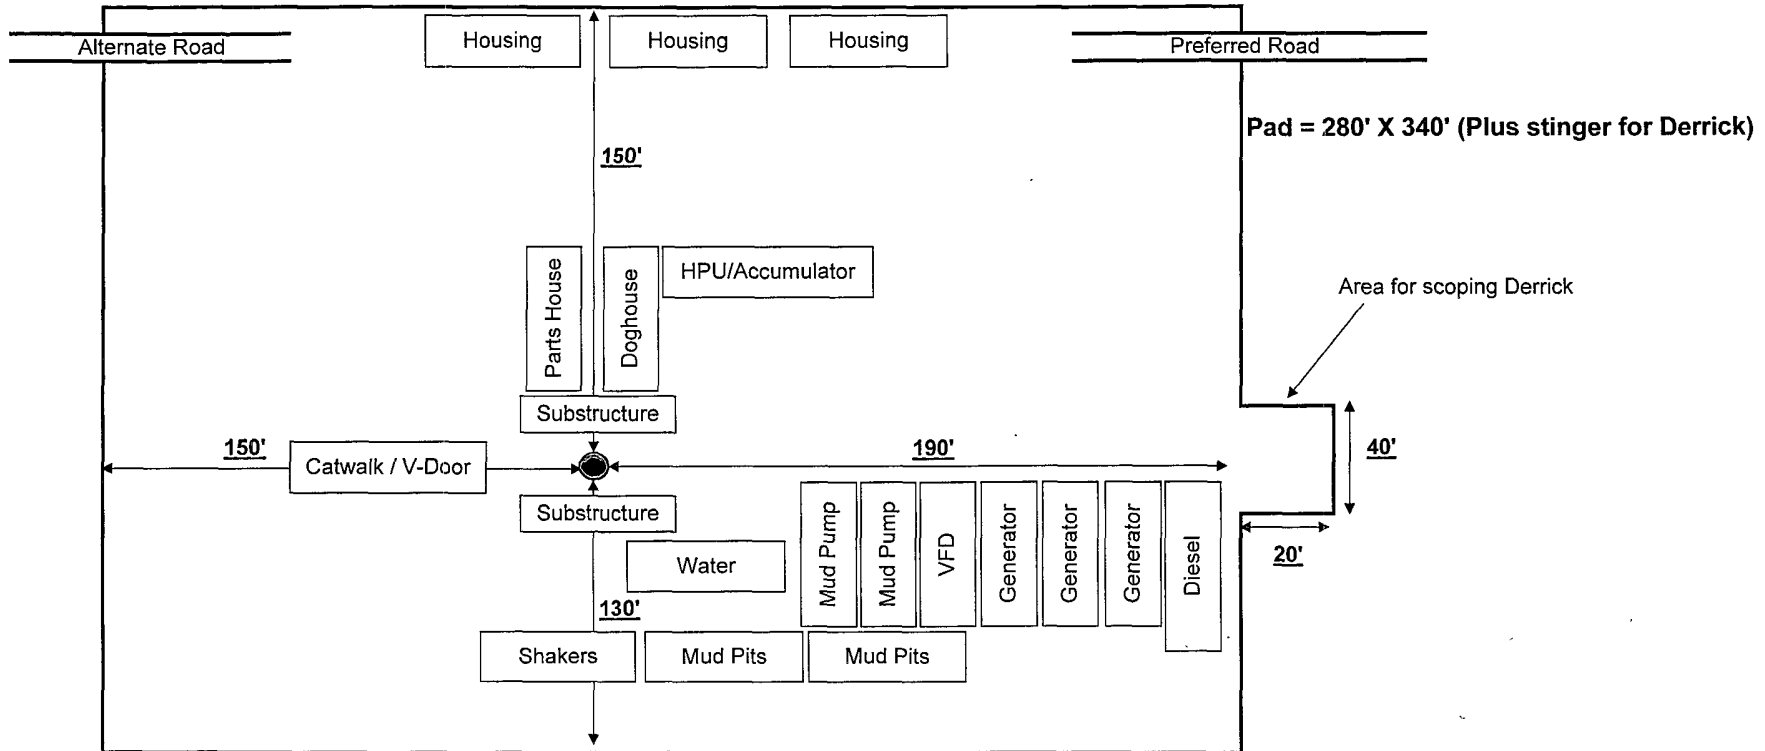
Alternate Road

Housing

Housing

Housing

Preferred Road

Pad = 280' X 340' (Plus stinger for Derrick)

150'

Parts House

Doghouse

HPU/Accumulator

Area for scoping Derrick

Substructure

150'

Catwalk / V-Door

190'

40'

Substructure

Mud Pump

Mud Pump

VFD

Generator

Generator

Generator

Diesel

20'

Water

130'

Shakers

Mud Pits

Mud Pits